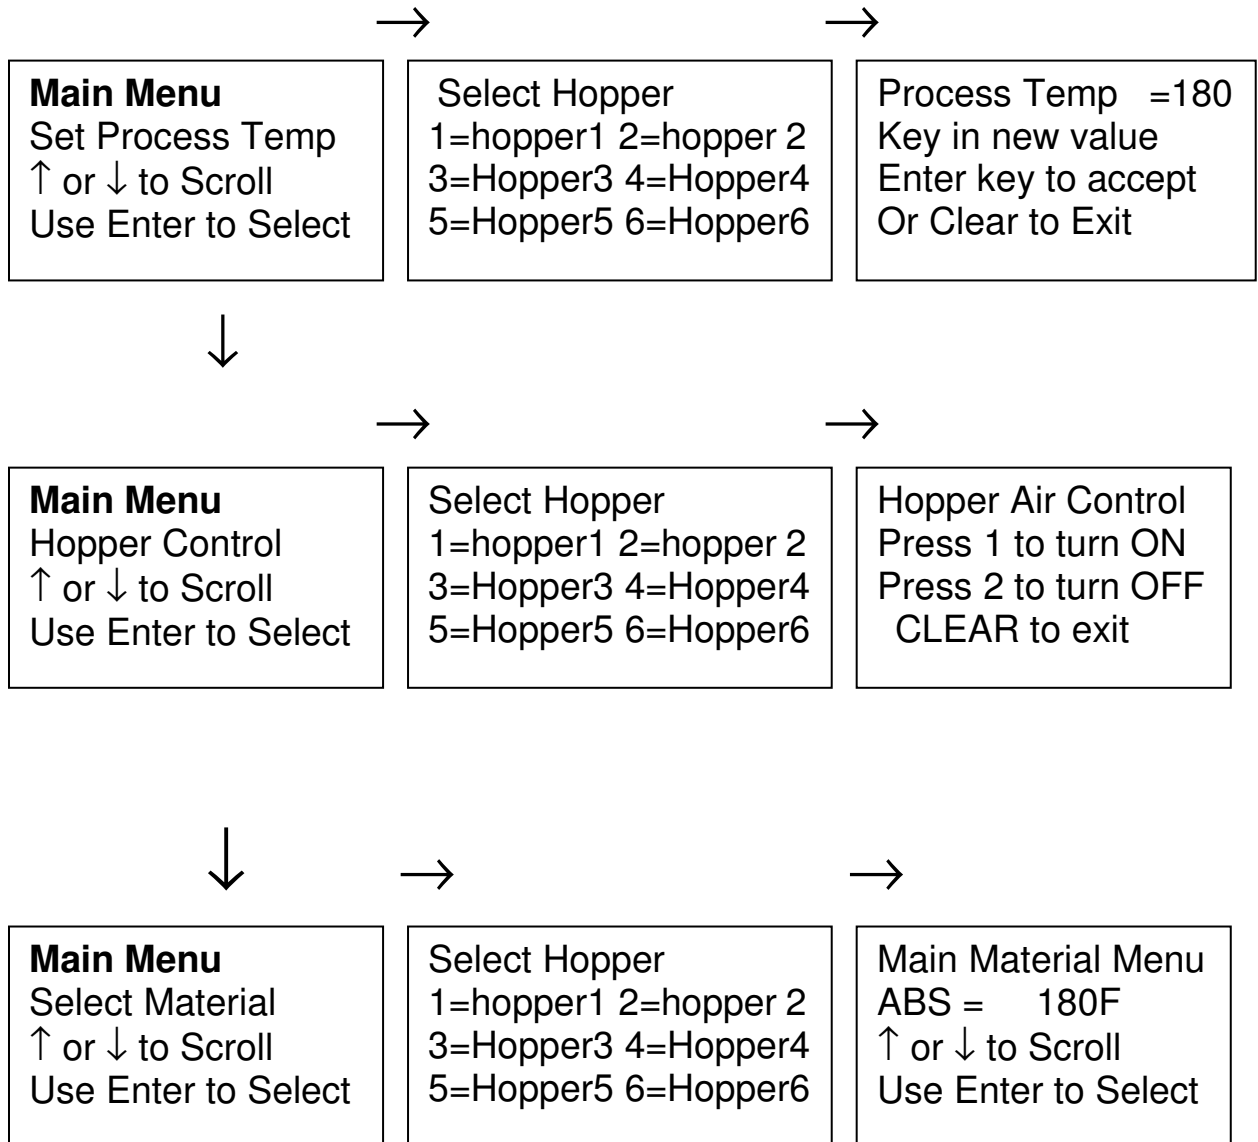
→ →

**Main Menu**
Set Process Temp
↑ or ↓ to Scroll
Use Enter to Select

Select Hopper
1=hopper1 2=hopper 2
3=Hopper3 4=Hopper4
5=Hopper5 6=Hopper6

Process Temp =180
Key in new value
Enter key to accept
Or Clear to Exit

↓

→ →

**Main Menu**
Hopper Control
↑ or ↓ to Scroll
Use Enter to Select

Select Hopper
1=hopper1 2=hopper 2
3=Hopper3 4=Hopper4
5=Hopper5 6=Hopper6

Hopper Air Control
Press 1 to turn ON
Press 2 to turn OFF
CLEAR to exit

↓ → →

**Main Menu**
Select Material
↑ or ↓ to Scroll
Use Enter to Select

Select Hopper
1=hopper1 2=hopper 2
3=Hopper3 4=Hopper4
5=Hopper5 6=Hopper6

Main Material Menu
ABS = 180F
↑ or ↓ to Scroll
Use Enter to Select